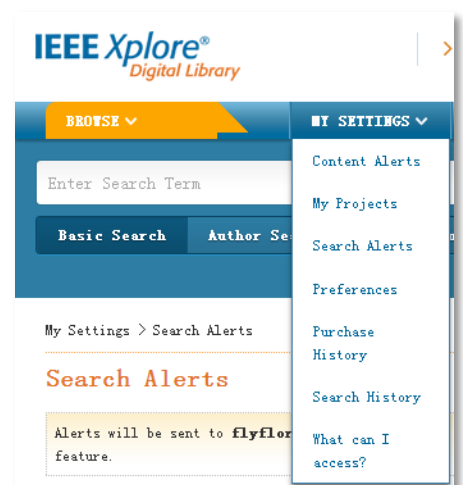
IEEE Xplore®
Digital Library

BROWSE

MY SETTINGS

Enter Search Term

Basic Search

Author Se

My Settings > Search Alerts

Search Alerts

Alerts will be sent to flyflor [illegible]
feature.

Content Alerts

My Projects

Search Alerts

Preferences

Purchase History

Search History

What can I access?